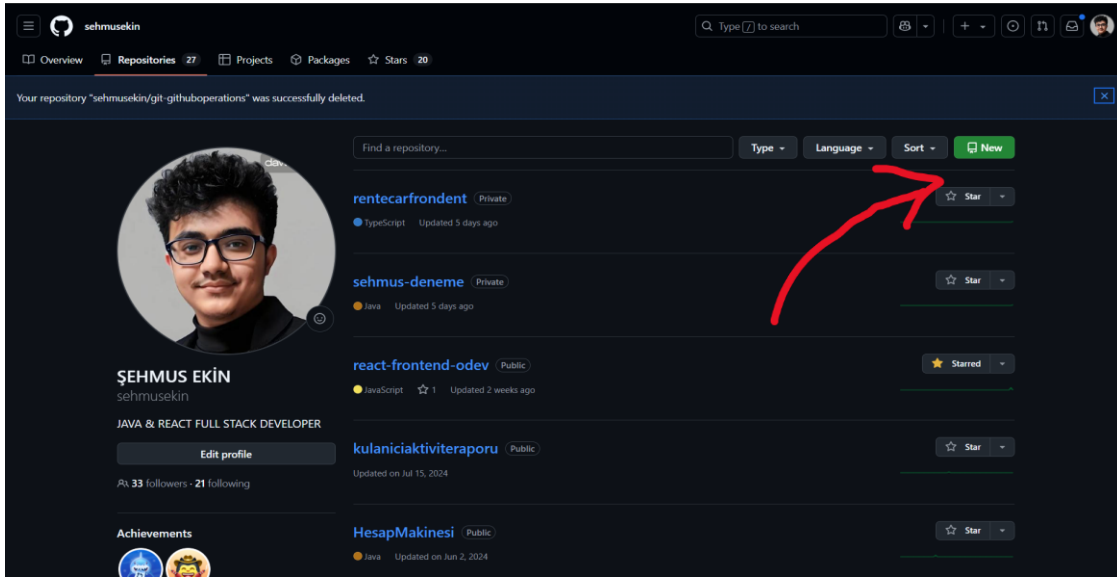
sehmusekin

Type / to search

Overview Repositories 27 Projects Packages Stars 20

Your repository "sehmusekin/git-githuboperations" was successfully deleted.

Find a repository...

Type Language Sort New

ŞEHMUS EKİN
sehmusekin

JAVA & REACT FULL STACK DEVELOPER

Edit profile

33 followers · 21 following

Achievements

rentecarfrondent Private
TypeScript Updated 5 days ago
Star

sehmus-deneme Private
Java Updated 5 days ago
Star

react-frontend-odev Public
JavaScript 1 Updated 2 weeks ago
Starred

kulaniciaktiviteraporu Public
Updated on Jul 15, 2024
Star

HesapMakinesi Public
Java Updated on Jun 2, 2024
Star